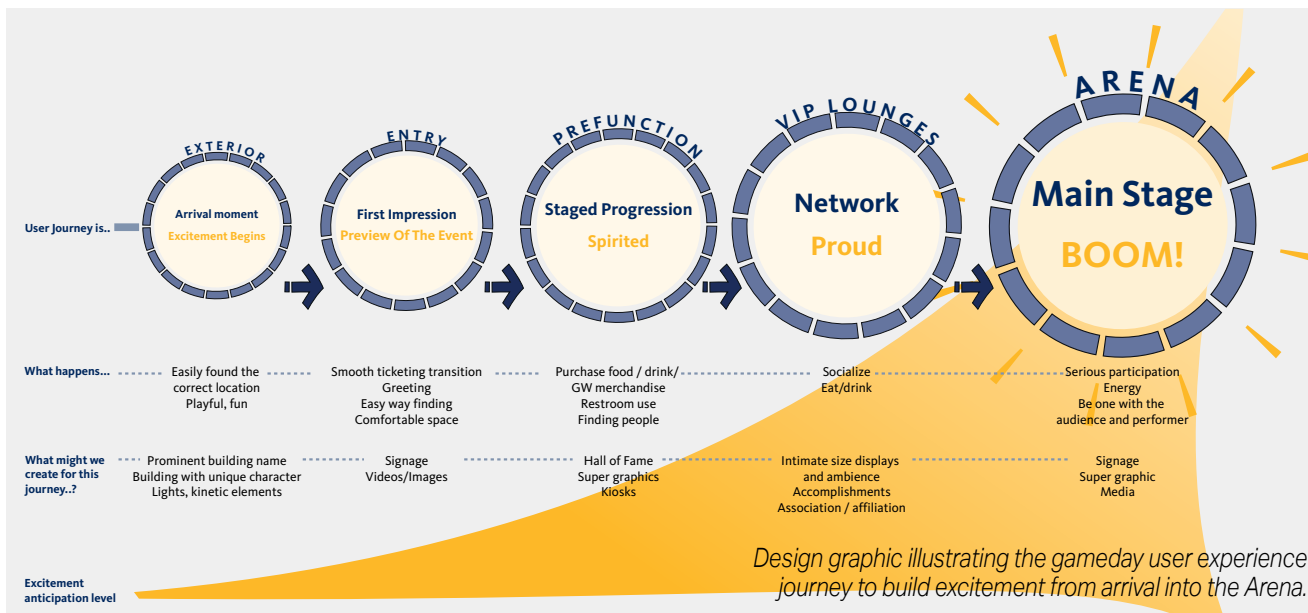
EXTERIOR
Arrival moment
Excitement Begins

ENTRY
First Impression
Preview Of The Event

PREFUNCTION
Staged Progression
Spirited

VIP LOUNGES
Network
Proud

ARENA
Main Stage
BOOM!

User Journey is..

What happens...
Easily found the correct location
Playful, fun

Smooth ticketing transition
Greeting
Easy way finding
Comfortable space

Purchase food / drink/ GW merchandise
Restroom use
Finding people

Socialize
Eat/drink

Serious participation
Energy
Be one with the audience and performer

What might we create for this journey..?
Prominent building name
Building with unique character
Lights, kinetic elements

Signage
Videos/Images

Hall of Fame
Super graphics
Kiosks

Intimate size displays and ambience
Accomplishments
Association / affiliation

Signage
Super graphic
Media

Excitement anticipation level

Design graphic illustrating the gameday user experience journey to build excitement from arrival into the Arena.